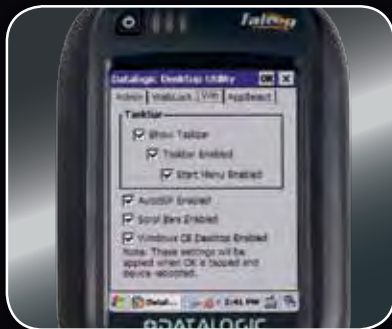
Falcon

Datalogic Desktop Utility OK ×

Admin WinLock Win AppReboot

Taskbar

Show Taskbar

Taskbar Enabled

Start Menu Enabled

AutoSIP Enabled

Scroll Bars Enabled

Windows CE Desktop Enabled

Note: These settings will be applied when OK is tapped and device rebooted.

Datal... 2:41 PM

DATALOGIC